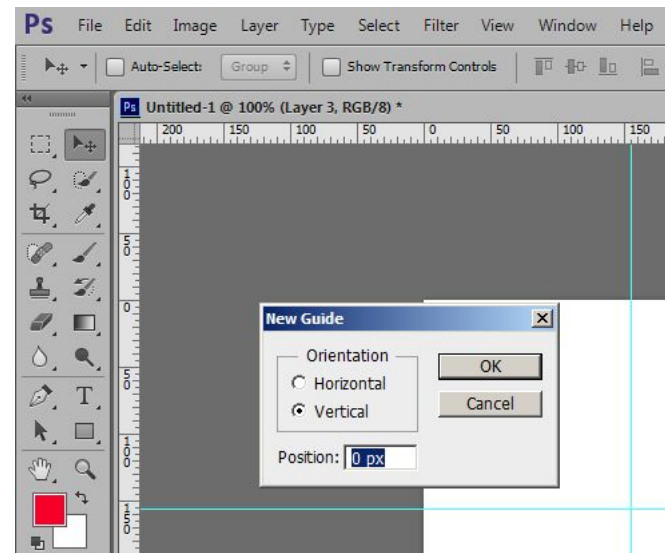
Ps File Edit Image Layer Type Select Filter View Window Help

Auto-Select: Group Show Transform Controls

Untitled-1 @ 100% (Layer 3, RGB/8) *

200 150 100 50 0 50 100 150

100 50 0 50 100 150

New Guide

Orientation

Horizontal

Vertical

OK

Cancel

Position: 0 px